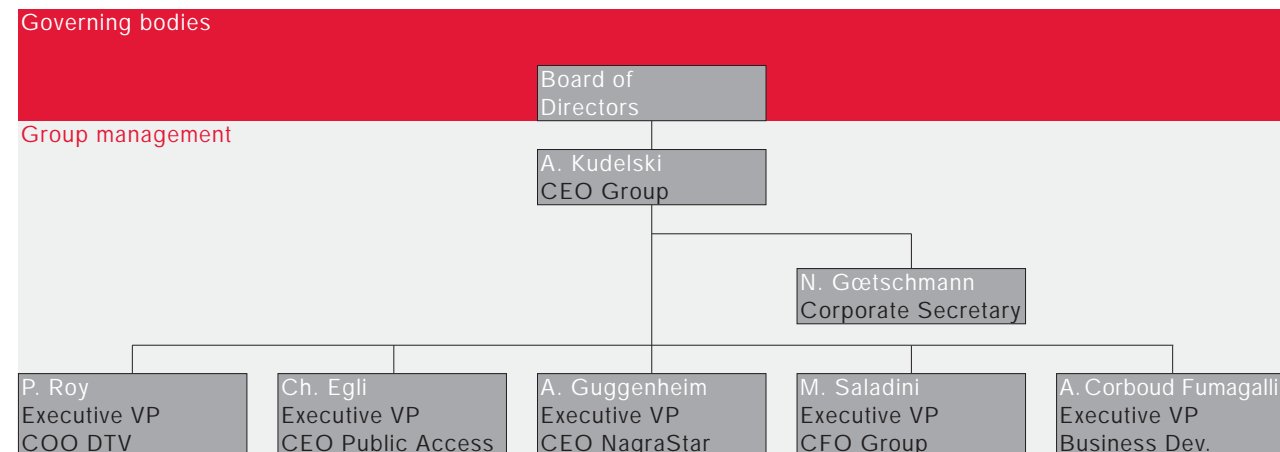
Governing bodies

Board of Directors

Group management

A. Kudelski
CEO Group

N. Gœtschmann
Corporate Secretary

P. Roy
Executive VP
COO DTV

Ch. Egli
Executive VP
CEO Public Access

A. Guggenheim
Executive VP
CEO NagraStar

M. Saladini
Executive VP
CFO Group

A. Corboud Fumagalli
Executive VP
Business Dev.